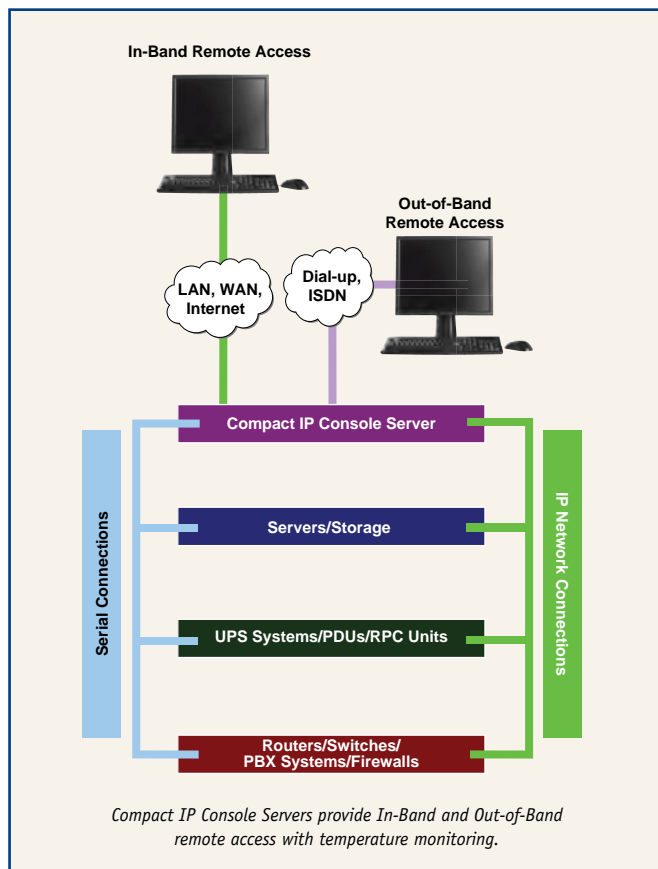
In-Band Remote Access

Out-of-Band Remote Access

LAN, WAN, Internet

Dial-up, ISDN

Compact IP Console Server

Servers/Storage

UPS Systems/PDUs/RPC Units

Routers/Switches/ PBX Systems/Firewalls

Serial Connections

IP Network Connections

Compact IP Console Servers provide In-Band and Out-of-Band remote access with temperature monitoring.